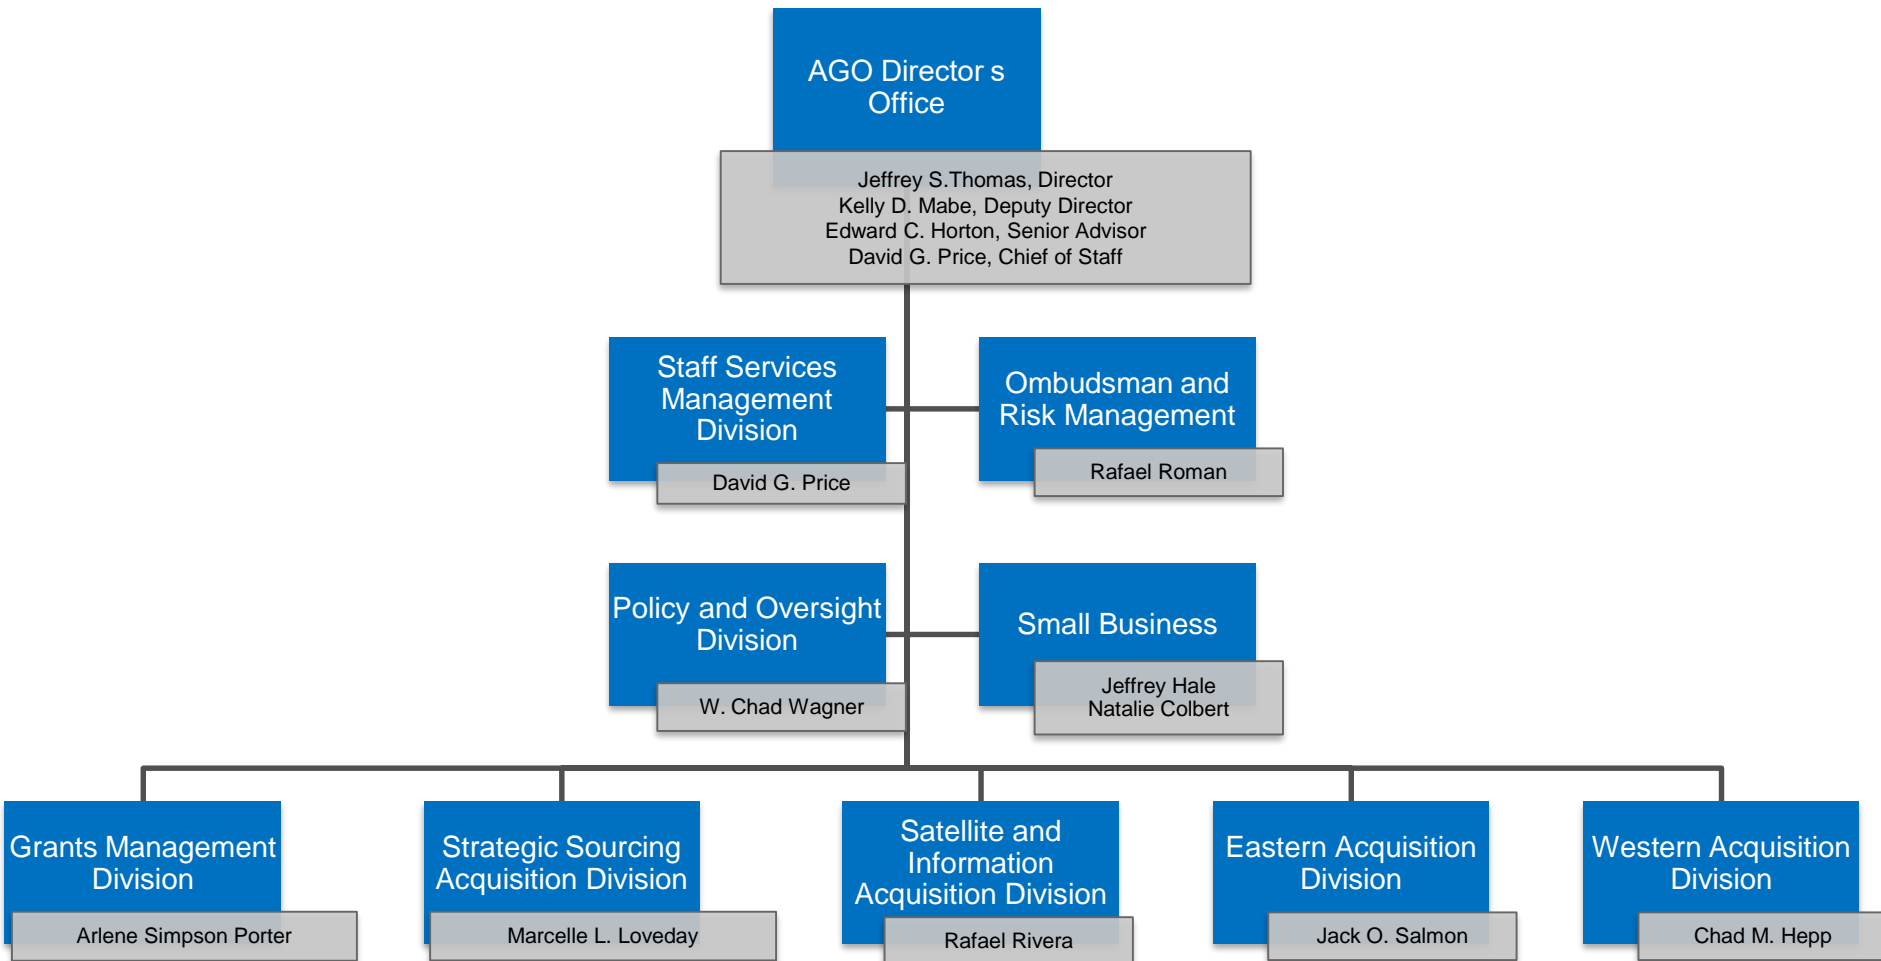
AGO Director s Office

Jeffrey S.Thomas, Director
Kelly D. Mabe, Deputy Director
Edward C. Horton, Senior Advisor
David G. Price, Chief of Staff

Staff Services Management Division
David G. Price

Ombudsman and Risk Management
Rafael Roman

Policy and Oversight Division
W. Chad Wagner

Small Business
Jeffrey Hale
Natalie Colbert

Grants Management Division
Arlene Simpson Porter

Strategic Sourcing Acquisition Division
Marcelle L. Loveday

Satellite and Information Acquisition Division
Rafael Rivera

Eastern Acquisition Division
Jack O. Salmon

Western Acquisition Division
Chad M. Hepp